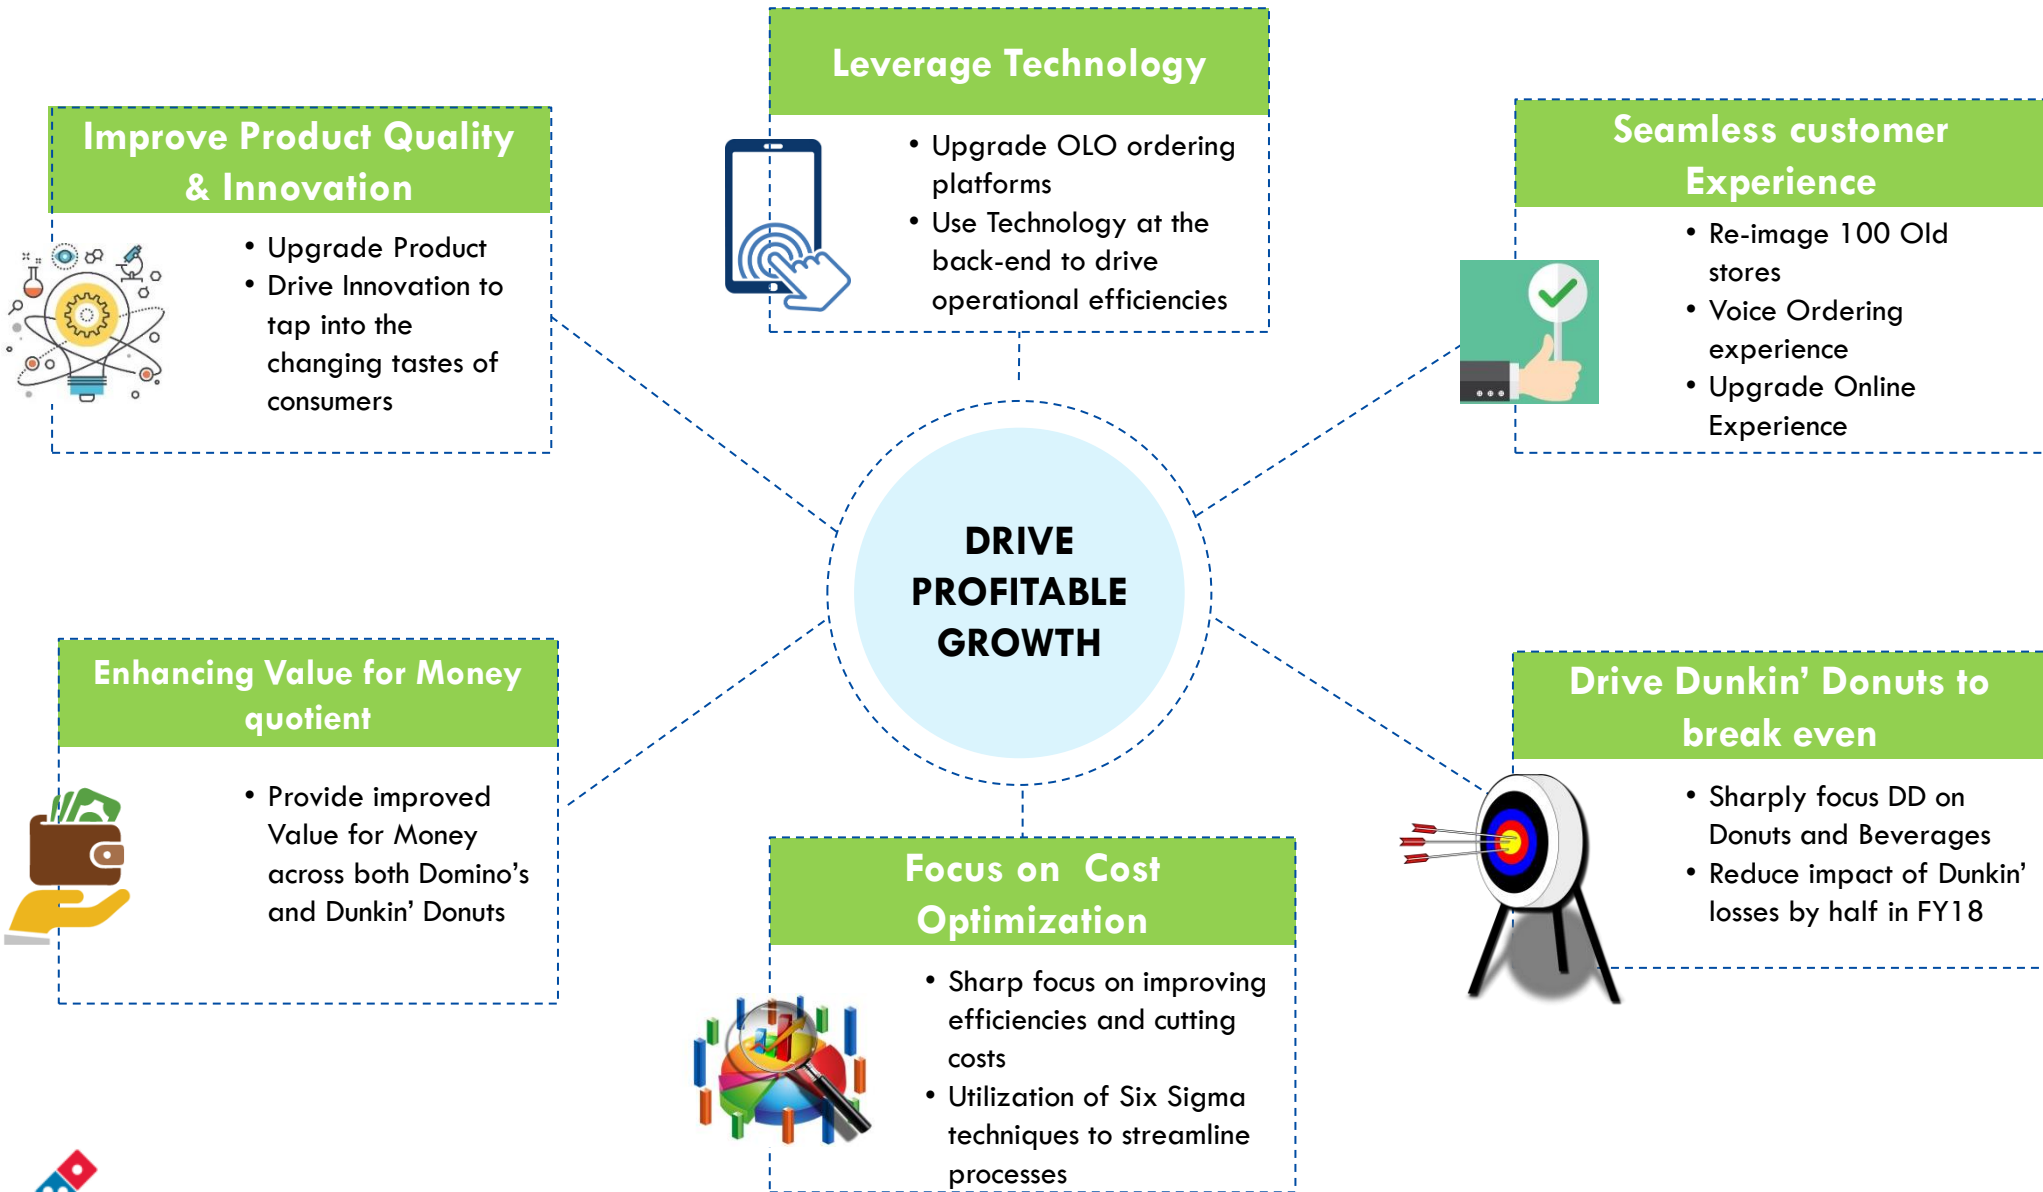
Leverage Technology

• Upgrade OLO ordering platforms
• Use Technology at the back-end to drive operational efficiencies

Improve Product Quality & Innovation

• Upgrade Product
• Drive Innovation to tap into the changing tastes of consumers

Seamless customer Experience

• Re-image 100 Old stores
• Voice Ordering experience
• Upgrade Online Experience

DRIVE PROFITABLE GROWTH

Enhancing Value for Money quotient

• Provide improved Value for Money across both Domino's and Dunkin' Donuts

Drive Dunkin' Donuts to break even

• Sharply focus DD on Donuts and Beverages
• Reduce impact of Dunkin' losses by half in FY18

Focus on Cost Optimization

• Sharp focus on improving efficiencies and cutting costs
• Utilization of Six Sigma techniques to streamline processes